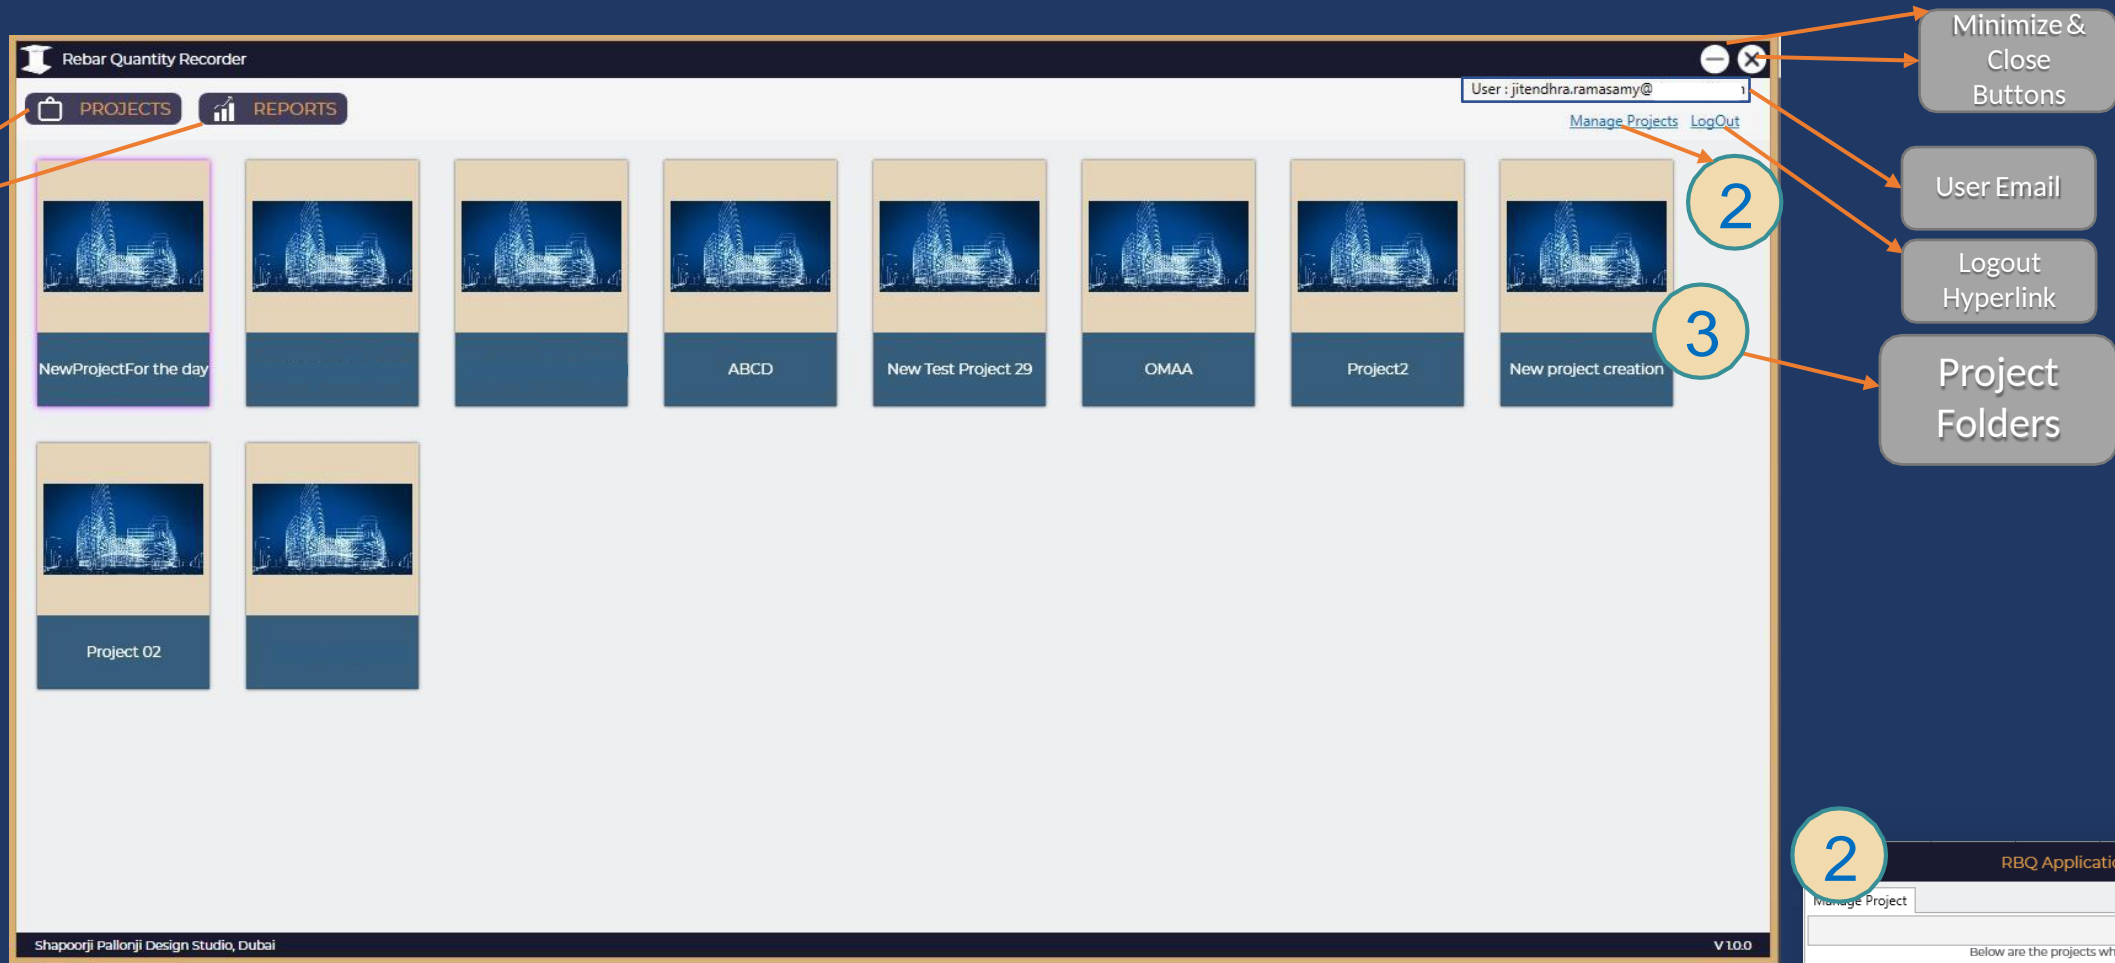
Rebar Quantity Recorder

PROJECTS REPORTS

User : jitendhra.ramasamy@

Manage Projects LogOut

Minimize & Close Buttons

User Email

Logout Hyperlink

Project Folders

2

3

NewProjectFor the day

ABCD

New Test Project 29

OMAA

Project2

New project creation

Project 02

Shapoorji Pallonji Design Studio, Dubai

V 1.0.0

2

RBQ Applicati

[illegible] Project

Below are the projects wh